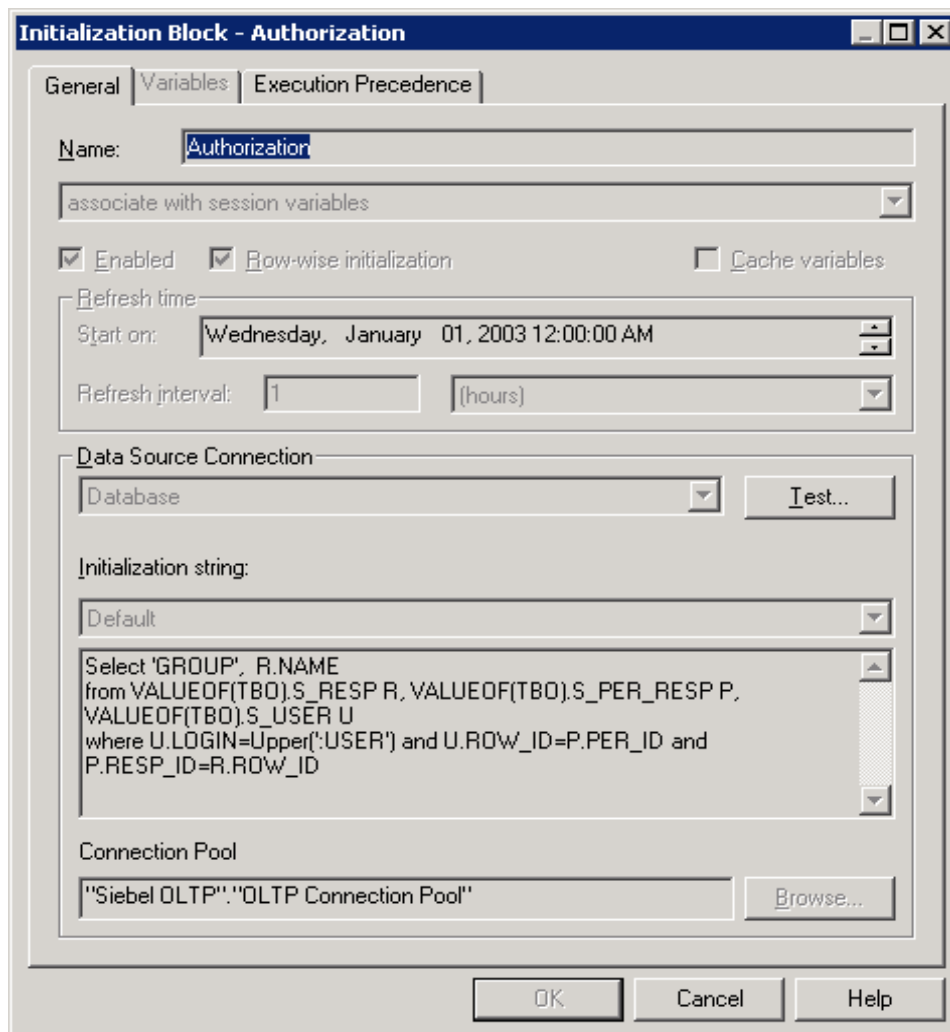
Initialization Block - Authorization

General | Variables | Execution Precedence

Name: Authorization

associate with session variables

Enabled  Row-wise initialization  Cache variables

Refresh time
Start on: Wednesday, January 01, 2003 12:00:00 AM
Refresh interval: 1 (hours)

Data Source Connection
Database
Test...

Initialization string:
Default

Select 'GROUP', R.NAME
from VALUEOF(TBO).S_RESP R, VALUEOF(TBO).S_PER_RESP P, VALUEOF(TBO).S_USER U
where U.LOGIN=Upper(':USER') and U.ROW_ID=P.PER_ID and P.RESP_ID=R.ROW_ID

Connection Pool
"Siebel OLTP"."OLTP Connection Pool"
Browse...

OK  Cancel  Help